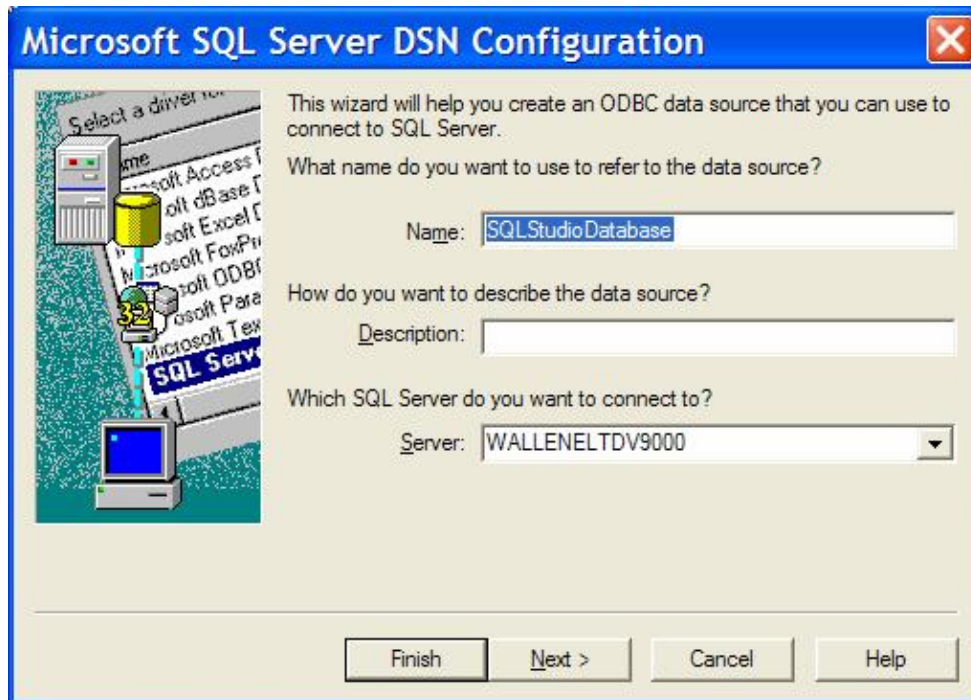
Microsoft SQL Server DSN Configuration

Select a driver for
Name
Microsoft Access
Microsoft dBase
Microsoft Excel
Microsoft FoxPro
Microsoft ODBC
Microsoft Para
Microsoft Tex
SQL Serv

This wizard will help you create an ODBC data source that you can use to connect to SQL Server.

What name do you want to use to refer to the data source?

Name: SQLStudioDatabase

How do you want to describe the data source?

Description:

Which SQL Server do you want to connect to?

Server: WALLENELTDV9000

Finish Next > Cancel Help